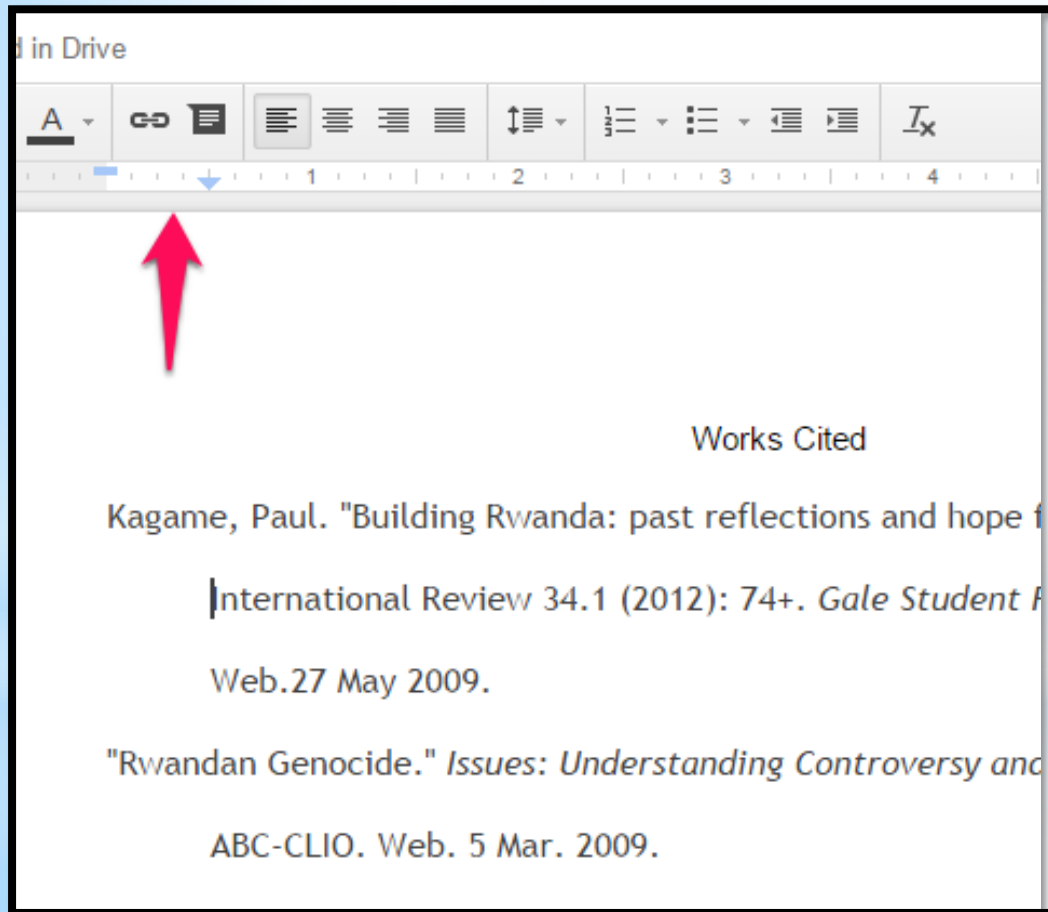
d in Drive

A

1 2 3 4

Works Cited

Kagame, Paul. "Building Rwanda: past reflections and hope f

International Review 34.1 (2012): 74+. *Gale Student F*

Web.27 May 2009.

"Rwandan Genocide." *Issues: Understanding Controversy and*

ABC-CLIO. Web. 5 Mar. 2009.